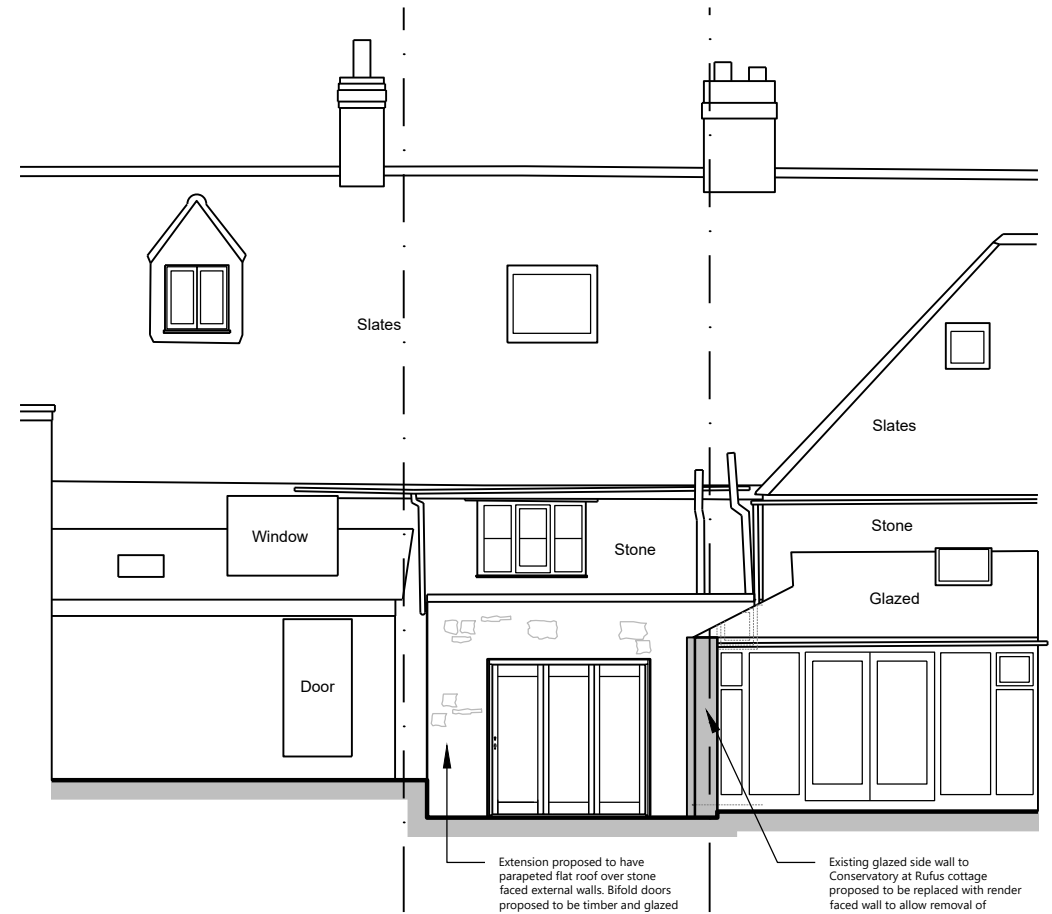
Slates

Slates

Window

Stone

Stone

Glazed

Door

Extension proposed to have parapeted flat roof over stone faced external walls. Bifold doors proposed to be timber and glazed

Existing glazed side wall to Conservatory at Rufus cottage proposed to be replaced with render faced wall to allow removal of